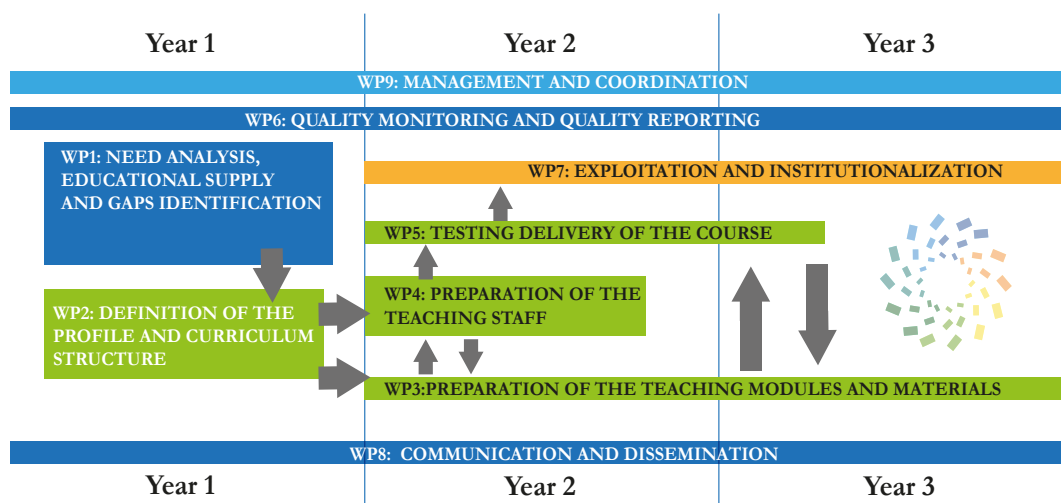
Year 1
Year 2
Year 3

WP9: MANAGEMENT AND COORDINATION

WP6: QUALITY MONITORING AND QUALITY REPORTING

WP1: NEED ANALYSIS, EDUCATIONAL SUPPLY AND GAPS IDENTIFICATION

WP7: EXPLOITATION AND INSTITUTIONALIZATION

WP5: TESTING DELIVERY OF THE COURSE

WP2: DEFINITION OF THE PROFILE AND CURRICULUM STRUCTURE

WP4: PREPARATION OF THE TEACHING STAFF

WP3:PREPARATION OF THE TEACHING MODULES AND MATERIALS

WP8: COMMUNICATION AND DISSEMINATION

Year 1
Year 2
Year 3